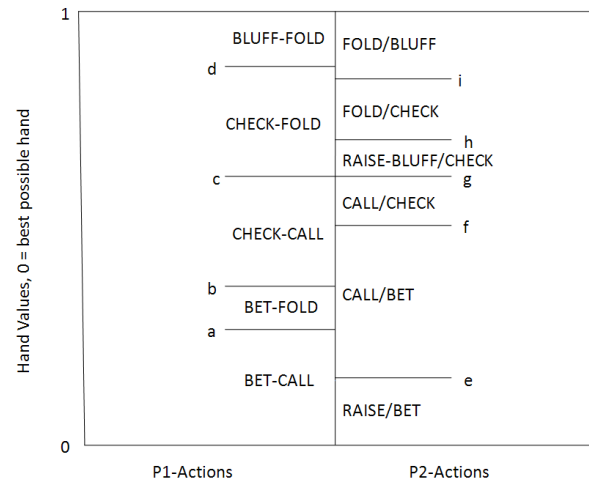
1

Hand Values, 0 = best possible hand

BLUFF-FOLD
d
CHECK-FOLD
c
CHECK-CALL
b
BET-FOLD
a
BET-CALL

FOLD/BLUFF
i
FOLD/CHECK
h
RAISE-BLUFF/CHECK
g
CALL/CHECK
f
CALL/BET
e
RAISE/BET

0

P1-Actions

P2-Actions